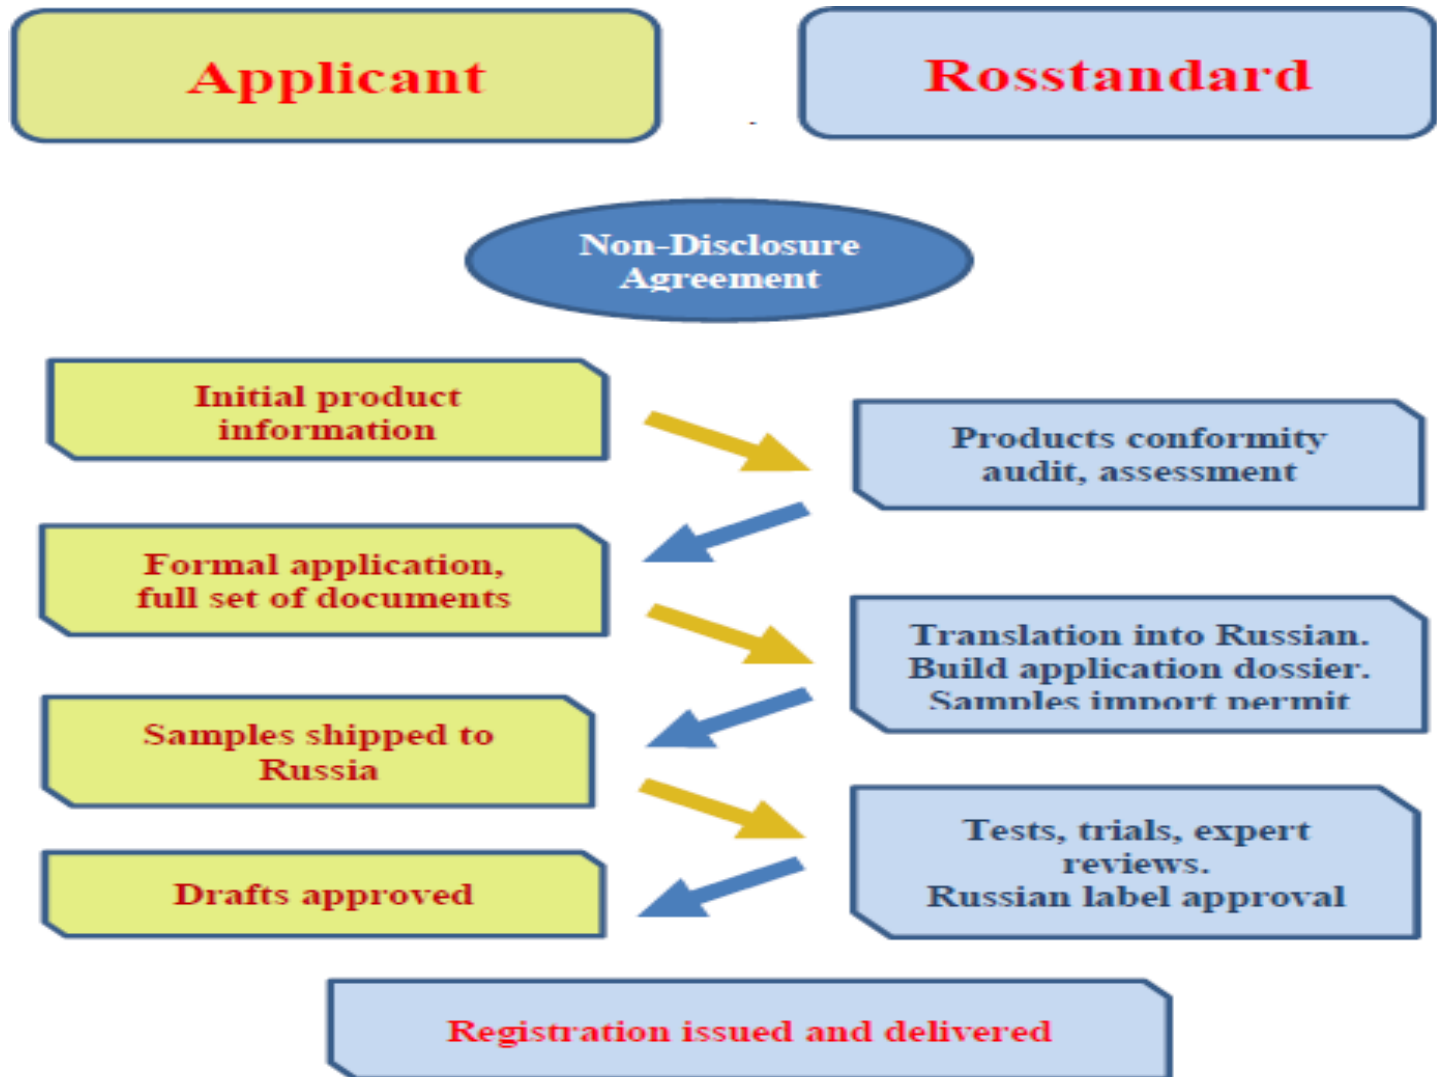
Applicant

Rosstandard

Non-Disclosure Agreement

Initial product information

Products conformity audit, assessment

Formal application, full set of documents

Translation into Russian. Build application dossier. Samples import permit

Samples shipped to Russia

Tests, trials, expert reviews. Russian label approval

Drafts approved

Registration issued and delivered